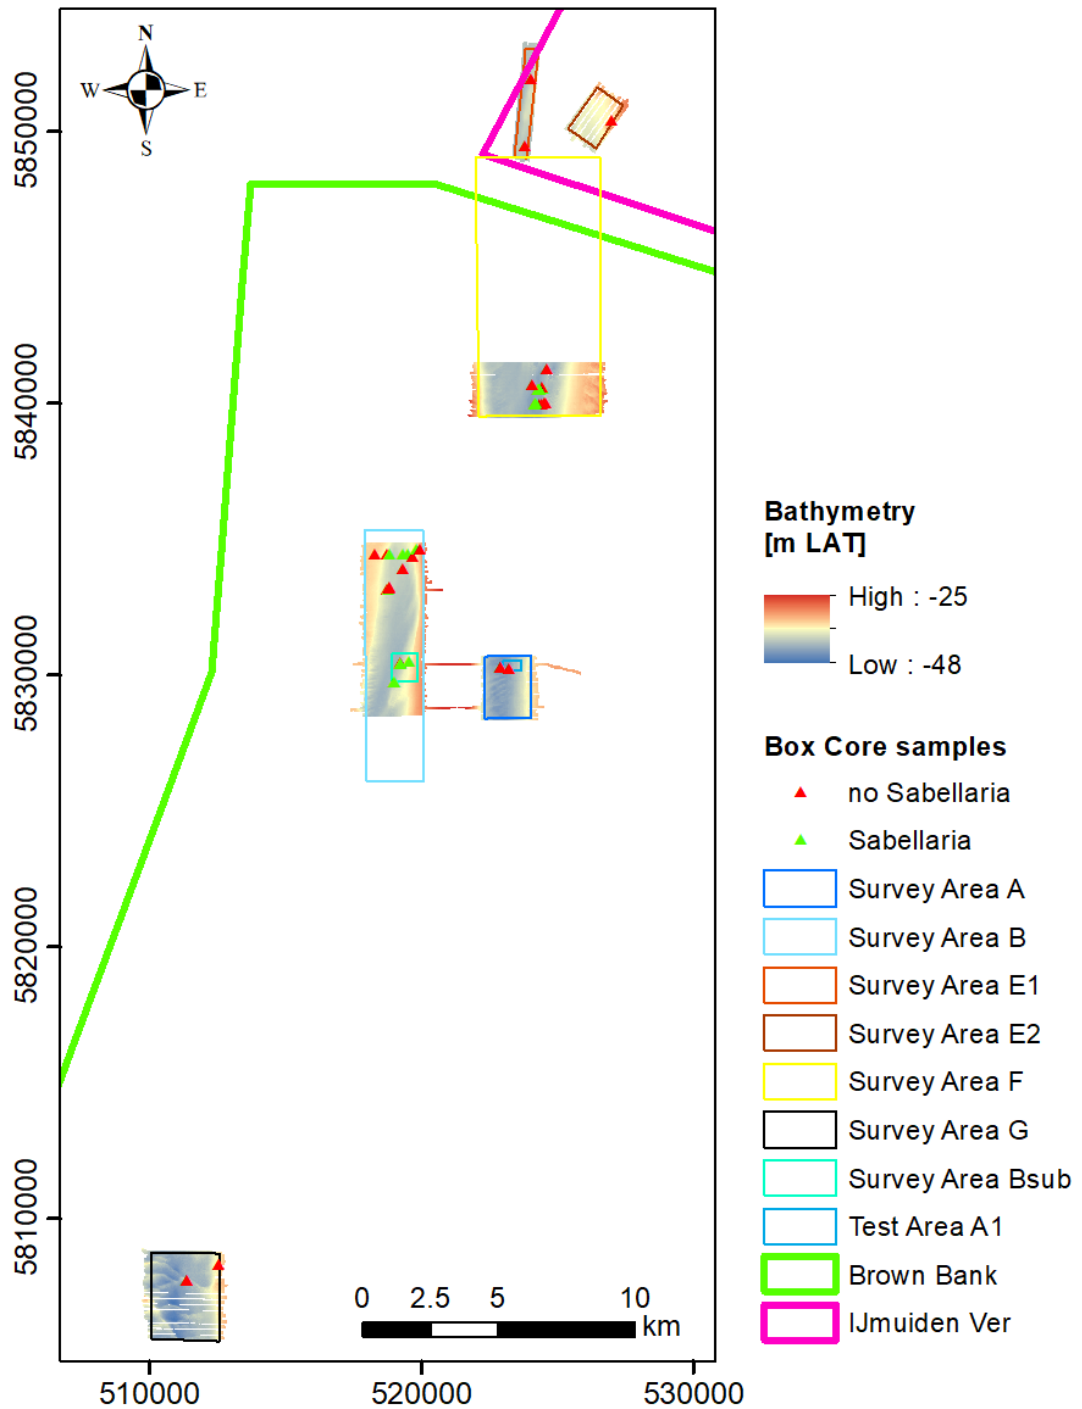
N
W
E
S

5850000
5840000
5830000
5820000
5810000

510000
520000
530000

0 2.5 5 10
km

Bathymetry
[m LAT]

High : -25

Low : -48

Box Core samples

no Sabellaria

Sabellaria

Survey Area A

Survey Area B

Survey Area E1

Survey Area E2

Survey Area F

Survey Area G

Survey Area Bsub

Test Area A1

Brown Bank

IJmuiden Ver